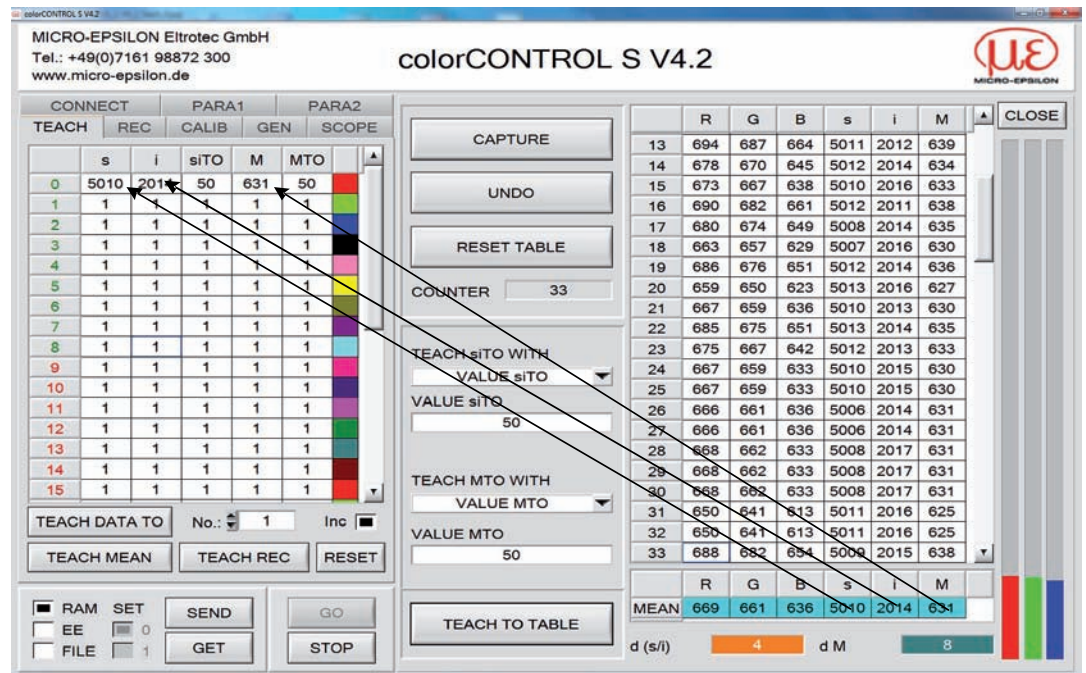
colorCONTROL S V4.2

MICRO-EPSILON Eltrotec GmbH
Tel.: +49(0)7161 98872 300
www.micro-epsilon.de

colorCONTROL S V4.2

MICRO-EPSILON

CONNECT PARA1 PARA2
TEACH REC CALIB GEN SCOPE

| | s | i | siTO | M | MTO |
|---|---|---|---|---|---|
| 0 | 5010 | 2014 | 50 | 631 | 50 |
| 1 | 1 | 1 | 1 | 1 | 1 |
| 2 | 1 | 1 | 1 | 1 | 1 |
| 3 | 1 | 1 | 1 | 1 | 1 |
| 4 | 1 | 1 | 1 | 1 | 1 |
| 5 | 1 | 1 | 1 | 1 | 1 |
| 6 | 1 | 1 | 1 | 1 | 1 |
| 7 | 1 | 1 | 1 | 1 | 1 |
| 8 | 1 | 1 | 1 | 1 | 1 |
| 9 | 1 | 1 | 1 | 1 | 1 |
| 10 | 1 | 1 | 1 | 1 | 1 |
| 11 | 1 | 1 | 1 | 1 | 1 |
| 12 | 1 | 1 | 1 | 1 | 1 |
| 13 | 1 | 1 | 1 | 1 | 1 |
| 14 | 1 | 1 | 1 | 1 | 1 |
| 15 | 1 | 1 | 1 | 1 | 1 |

TEACH DATA TO No.: 1 Inc
TEACH MEAN TEACH REC RESET

RAM SET
EE 0
FILE 1
SEND GET GO STOP

CAPTURE
UNDO
RESET TABLE
COUNTER 33

TEACH siTO WITH
VALUE siTO
VALUE siTO
50

TEACH MTO WITH
VALUE MTO
VALUE MTO
50

TEACH TO TABLE

| | R | G | B | s | i | M |
|---|---|---|---|---|---|---|
| 13 | 694 | 687 | 664 | 5011 | 2012 | 639 |
| 14 | 678 | 670 | 645 | 5012 | 2014 | 634 |
| 15 | 673 | 667 | 638 | 5010 | 2016 | 633 |
| 16 | 690 | 682 | 661 | 5012 | 2011 | 638 |
| 17 | 680 | 674 | 649 | 5008 | 2014 | 635 |
| 18 | 663 | 657 | 629 | 5007 | 2016 | 630 |
| 19 | 686 | 676 | 651 | 5012 | 2014 | 636 |
| 20 | 659 | 650 | 623 | 5013 | 2016 | 627 |
| 21 | 667 | 659 | 636 | 5010 | 2013 | 630 |
| 22 | 685 | 675 | 651 | 5013 | 2014 | 635 |
| 23 | 675 | 667 | 642 | 5012 | 2013 | 633 |
| 24 | 667 | 659 | 633 | 5010 | 2015 | 630 |
| 25 | 667 | 659 | 633 | 5010 | 2015 | 630 |
| 26 | 666 | 661 | 636 | 5006 | 2014 | 631 |
| 27 | 666 | 661 | 636 | 5006 | 2014 | 631 |
| 28 | 668 | 662 | 633 | 5008 | 2017 | 631 |
| 29 | 668 | 662 | 633 | 5008 | 2017 | 631 |
| 30 | 668 | 662 | 633 | 5008 | 2017 | 631 |
| 31 | 650 | 641 | 613 | 5011 | 2016 | 625 |
| 32 | 650 | 641 | 613 | 5011 | 2016 | 625 |
| 33 | 688 | 682 | 654 | 5009 | 2015 | 638 |

| | R | G | B | s | i | M |
|---|---|---|---|---|---|---|
| MEAN | 669 | 661 | 636 | 5010 | 2014 | 631 |

CLOSE

d (s/i) 4 d M 8